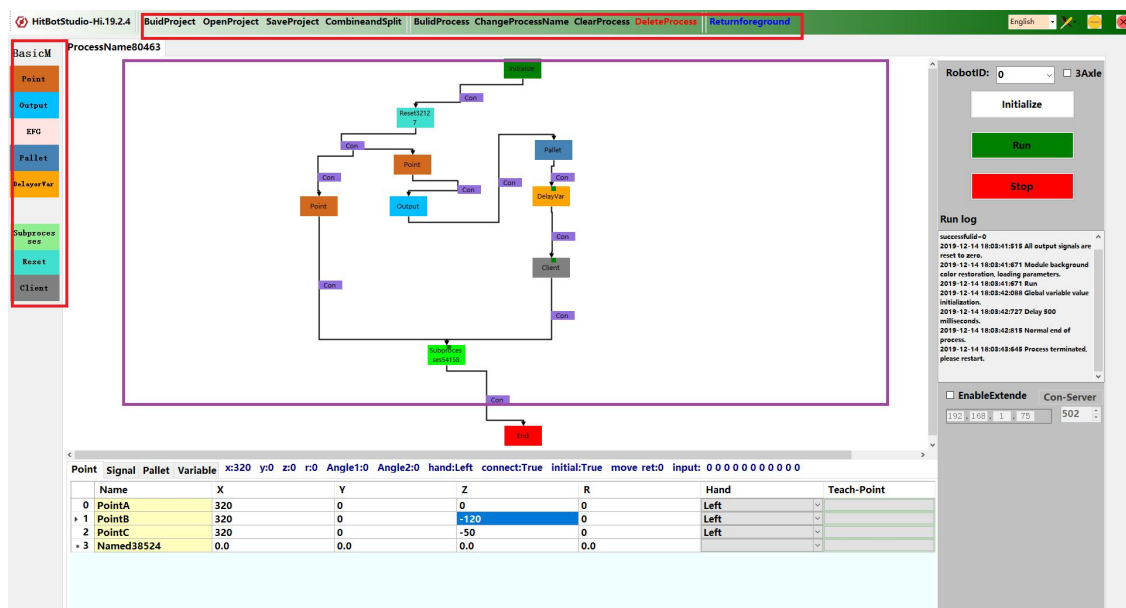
HitBotStudio-Hi.19.2.4 BuidProject OpenProject SaveProject CombineandSplit BulidProcess ChangeProcessName ClearProcess DeleteProcess Returnforeground

English

BasicM

Point
Output
EFG
Pallet
DelayerVar
Subprocesses
Reset
Client

ProcessName80463

Initialize
Con
Reset32127
Con
Point
Pallet
Con
Con
Con
Point
Output
DelayVar
Con
Client
Con
Con
Subprocesses54158
Con
End

RobotID: 0 3Axle
Initialize
Run
Stop

Run log

successfulid=0
2019-12-14 18:03:41:515 All output signals are reset to zero.
2019-12-14 18:03:41:671 Module background color restoration, loading parameters.
2019-12-14 18:03:41:671 Run
2019-12-14 18:03:42:088 Global variable value initialization.
2019-12-14 18:03:42:727 Delay 500 milliseconds.
2019-12-14 18:03:42:815 Normal end of process.
2019-12-14 18:03:43:645 Process terminated, please restart.

EnableExtende Con-Server
192 . 168 . 1 . 75 502

Point Signal Pallet Variable x:320 y:0 z:0 r:0 Angle1:0 Angle2:0 hand:Left connect:True initial:True move ret:0 input: 0 0 0 0 0 0 0 0 0 0 0

| | Name | X | Y | Z | R | Hand | Teach-Point |
|---|---|---|---|---|---|---|---|
| 0 | PointA | 320 | 0 | 0 | 0 | Left | |
| 1 | PointB | 320 | 0 | -120 | 0 | Left | |
| 2 | PointC | 320 | 0 | -50 | 0 | Left | |
| 3 | Named38524 | 0.0 | 0.0 | 0.0 | 0.0 | | |